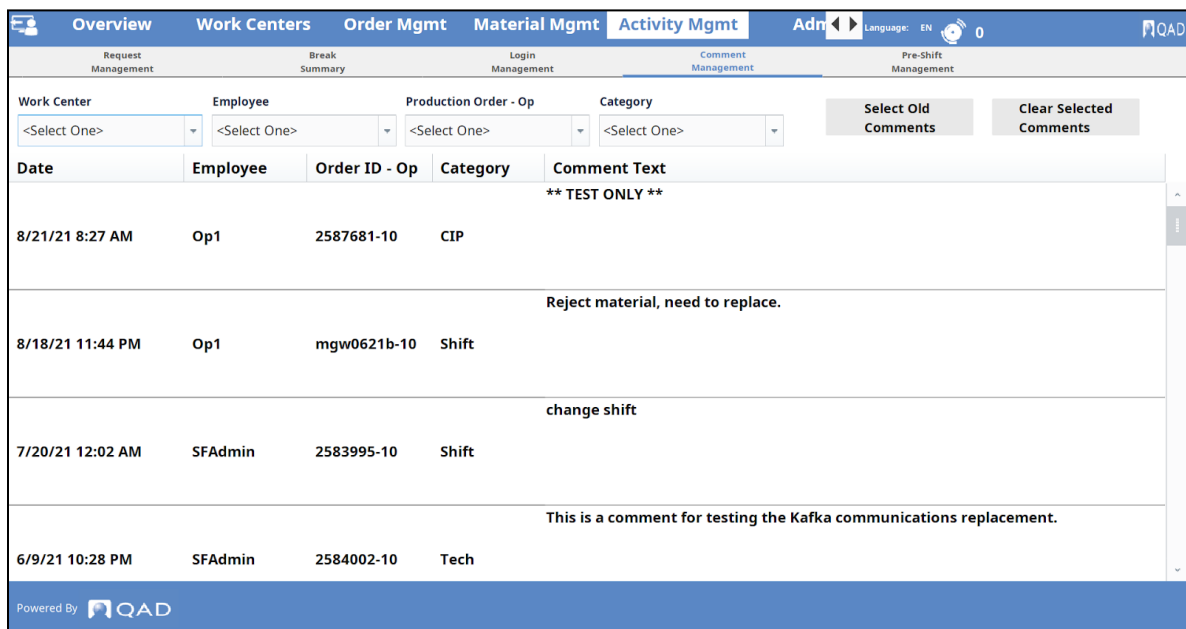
Overview Work Centers Order Mgmt Material Mgmt Activity Mgmt Adm Language: EN 0 QAD

Request Management | Break Summary | Login Management | Comment Management | Pre-Shift Management

Work Center <Select One>
Employee <Select One>
Production Order - Op <Select One>
Category <Select One>

Select Old Comments
Clear Selected Comments

| Date | Employee | Order ID - Op | Category | Comment Text |
|---|---|---|---|---|
| 8/21/21 8:27 AM | Op1 | 2587681-10 | CIP | ** TEST ONLY ** |
| 8/18/21 11:44 PM | Op1 | mgw0621b-10 | Shift | Reject material, need to replace. |
| 7/20/21 12:02 AM | SFAdmin | 2583995-10 | Shift | change shift |
| 6/9/21 10:28 PM | SFAdmin | 2584002-10 | Tech | This is a comment for testing the Kafka communications replacement. |

Powered By QAD